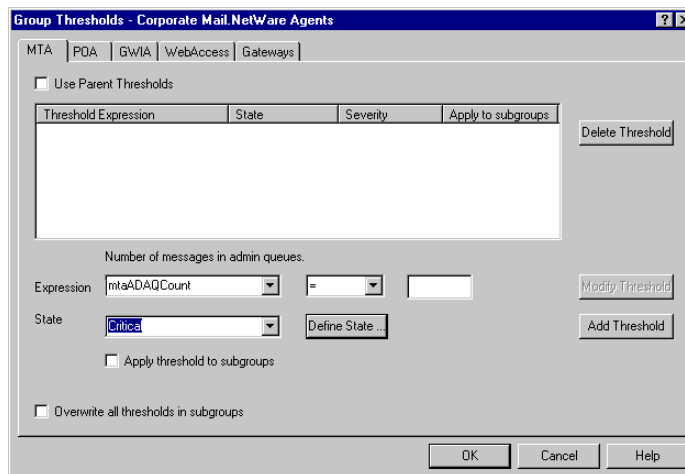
Group Thresholds - Corporate Mail.NetWare Agents

MTA | POA | GWIA | WebAccess | Gateways

Use Parent Thresholds

| Threshold Expression | State | Severity | Apply to subgroups |
|---|---|---|---|

Delete Threshold

Number of messages in admin queues.

Expression mtaADAQCount =

Modify Threshold

State Critical Define State ...

Add Threshold

Apply threshold to subgroups

Overwrite all thresholds in subgroups

OK Cancel Help